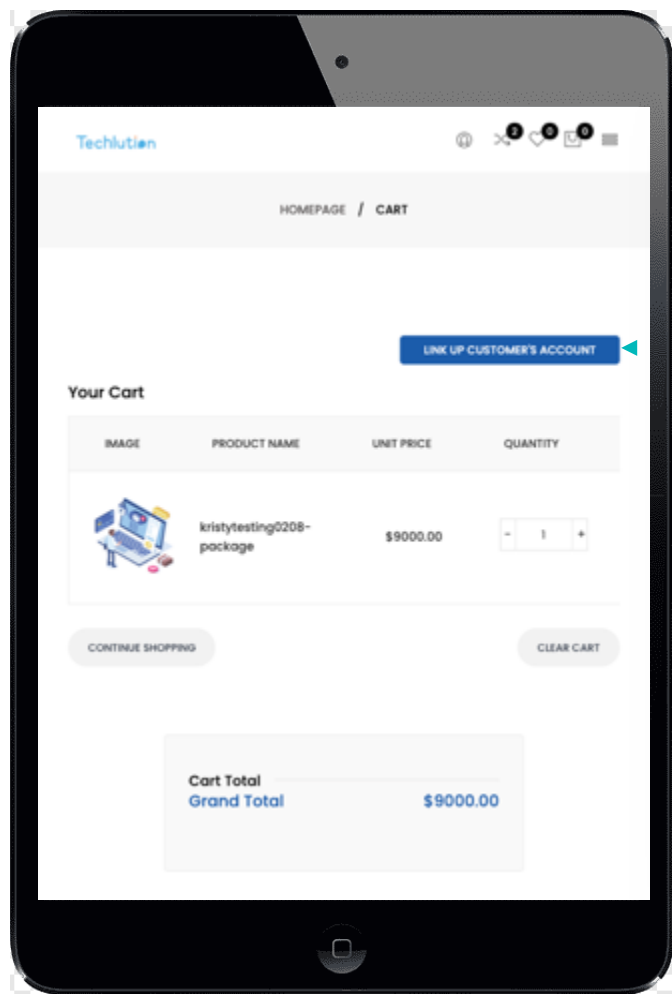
Techlution

2 0 0

HOMEPAGE / CART

LINK UP CUSTOMER'S ACCOUNT

Your Cart

| IMAGE | PRODUCT NAME | UNIT PRICE | QUANTITY |
|---|---|---|---|
| | kristytesting0208-package | $9000.00 | - 1 + |

CONTINUE SHOPPING

CLEAR CART

Cart Total
Grand Total $9000.00